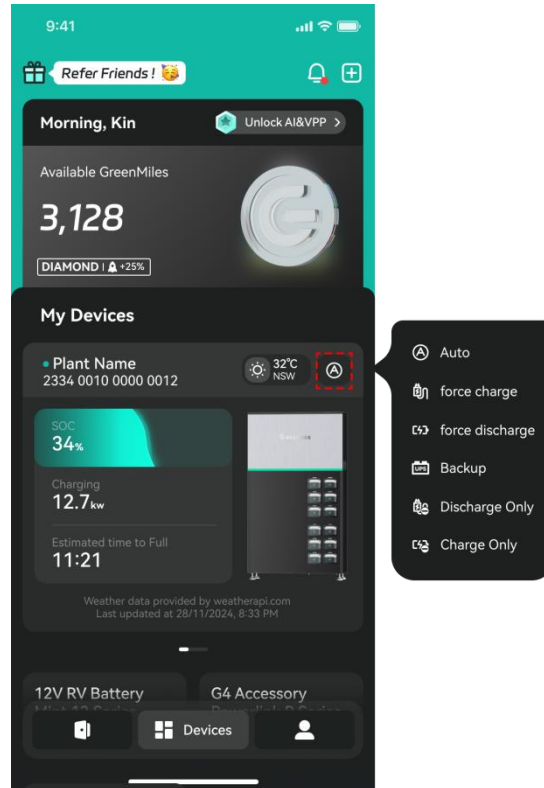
9:41

Refer Friends !

Morning, Kin

Unlock AI&VPP >

Available GreenMiles

3,128

DIAMOND | +25%

My Devices

Plant Name
2334 0010 0000 0012

32°C
NSW

SOC
34%

Charging
12.7kw

Estimated time to Full
11:21

Weather data provided by weatherapi.com
Last updated at 28/11/2024, 8:33 PM

12V RV Battery

G4 Accessory

Devices

Auto

force charge

force discharge

Backup

Discharge Only

Charge Only